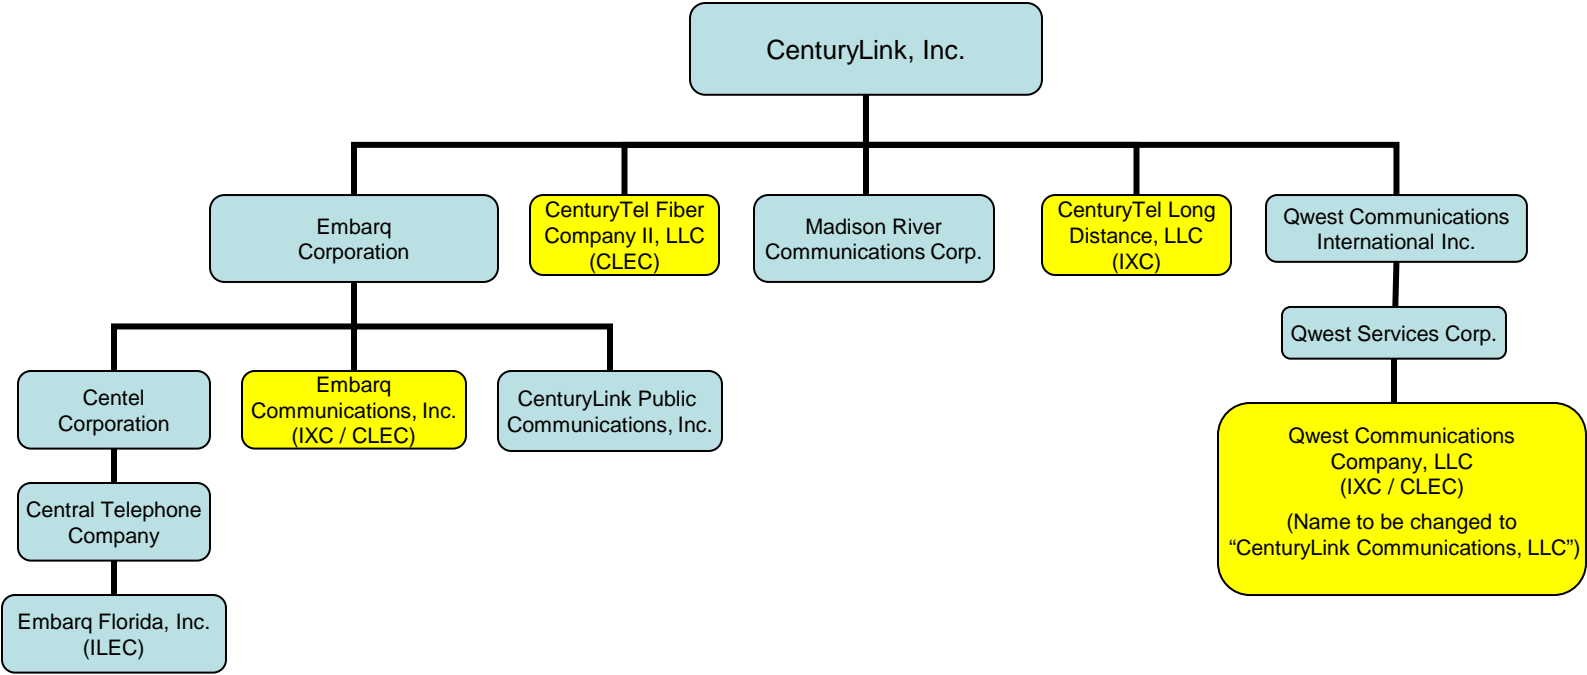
CenturyLink, Inc.

Embarq Corporation

CenturyTel Fiber Company II, LLC (CLEC)

Madison River Communications Corp.

CenturyTel Long Distance, LLC (IXC)

Qwest Communications International Inc.

Centel Corporation

Embarq Communications, Inc. (IXC / CLEC)

CenturyLink Public Communications, Inc.

Qwest Services Corp.

Central Telephone Company

Embarq Florida, Inc. (ILEC)

Qwest Communications Company, LLC (IXC / CLEC)

(Name to be changed to “CenturyLink Communications, LLC”)